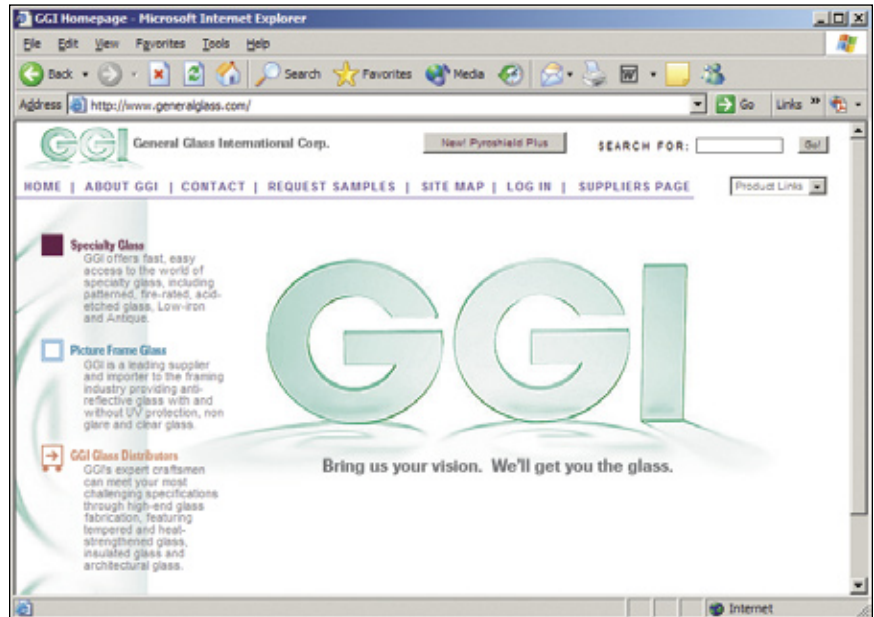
GGI Homepage - Microsoft Internet Explorer

File Edit View Favorites Tools Help

Back Search Favorites Media

Address http://www.generalglass.com/ Go Links »

GGI General Glass International Corp.

New! Pyroshield Plus

SEARCH FOR: Go!

HOME | ABOUT GGI | CONTACT | REQUEST SAMPLES | SITE MAP | LOG IN | SUPPLIERS PAGE

Product Links

Specialty Glass
GGI offers fast, easy access to the world of specialty glass, including patterned, fire-rated, acid-etched glass, Low-iron and Antique.

Picture Frame Glass
GGI is a leading supplier and importer to the framing industry providing anti-reflective glass with and without UV protection, non glare and clear glass.

GGI Glass Distributors
GGI's expert craftsmen can meet your most challenging specifications through high-end glass fabrication, featuring tempered and heat-strengthened glass, insulated glass and architectural glass.

GGI

Bring us your vision. We'll get you the glass.

Internet